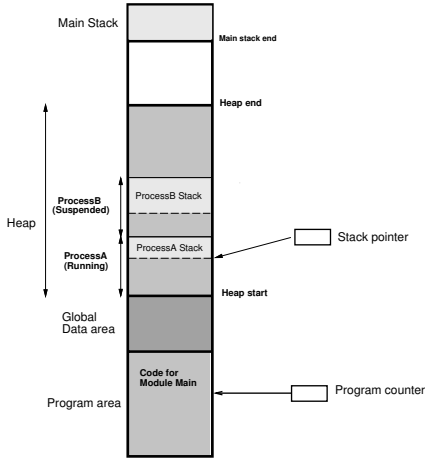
Main Stack

Main stack end

Heap end

Heap

ProcessB (Suspended)

ProcessB Stack

ProcessA (Running)

ProcessA Stack

Stack pointer

Heap start

Global Data area

Code for Module Main

Program counter

Program area